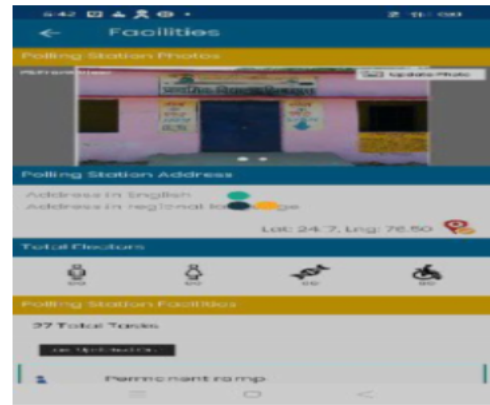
Facilities

Polling Station Photos

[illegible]

Update Photo

Polling Station Address

Address in English

Address in regional language

Lat: 24.7, Lng: 76.50

Total Electors

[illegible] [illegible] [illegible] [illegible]

Polling Station Facilities

27 Total Tasks

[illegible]

Permanent ramp